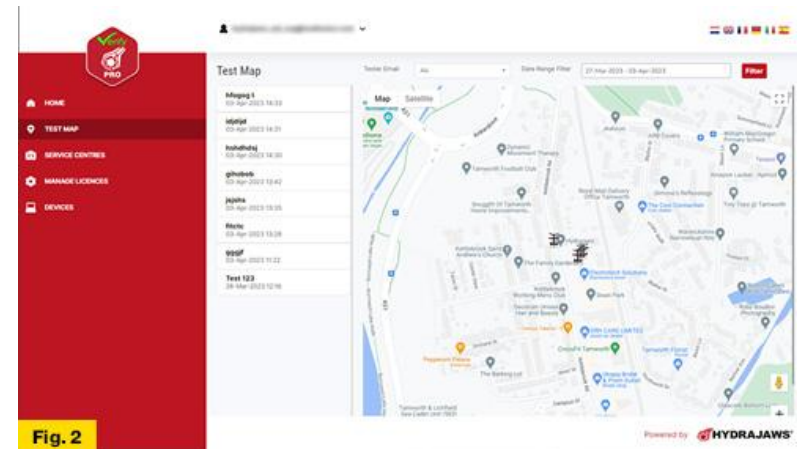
PRO

HOME
TEST MAP
SERVICE CENTRES
MANAGE LICENCES
DEVICES

Fig. 2

Test Map

Tester Email All
Date Range Filter 27-Mar-2023 - 03-Apr-2023
Filter

hfogsg t
03-Apr-2023 16:33
idjdjd
03-Apr-2023 16:31
hshdhdsj
03-Apr-2023 16:30
gihobob
03-Apr-2023 15:42
jsjshs
03-Apr-2023 15:35
ffdcic
03-Apr-2023 15:28
gggjf
03-Apr-2023 11:22
Test 123
28-Mar-2023 12:16

Map Satellite

Tamworth Football Club
The Family Garden
Dosthill Park
Tamworth

Powered by HYDRAJAWS